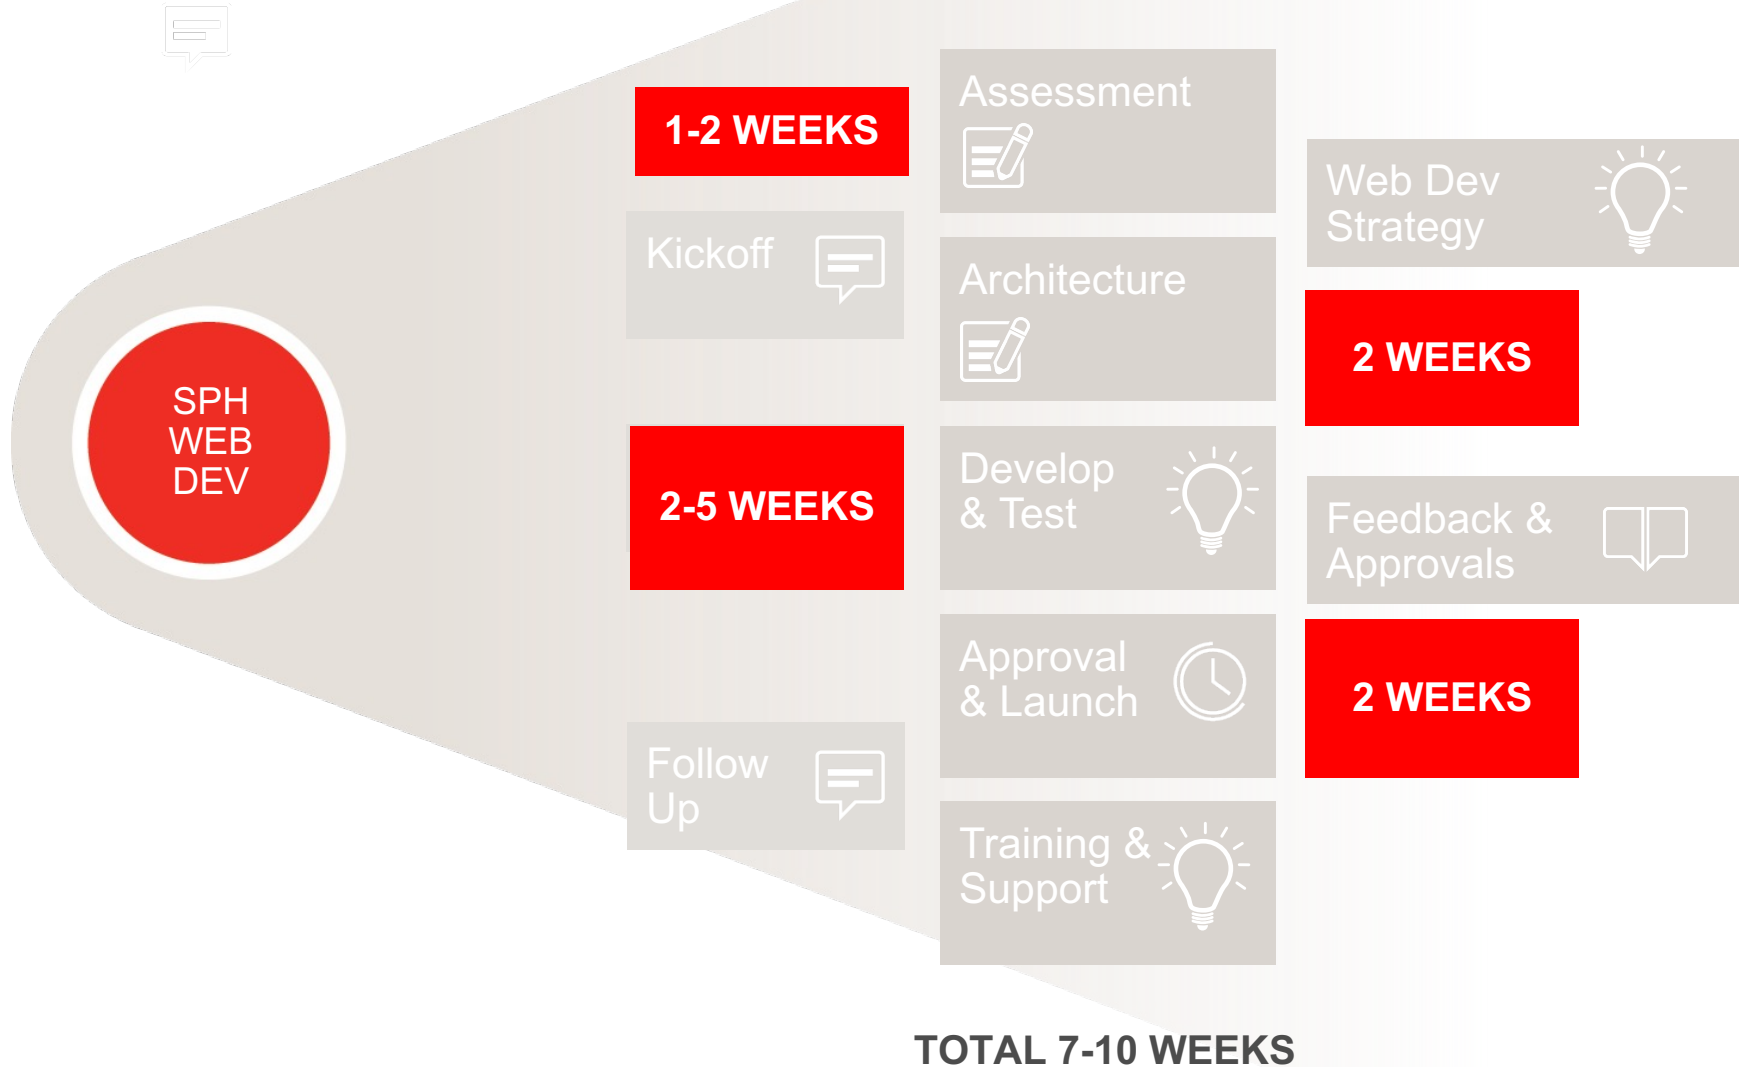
SPH WEB DEV

1-2 WEEKS

Kickoff

2-5 WEEKS

Follow Up

Assessment

Architecture

Develop & Test

Approval & Launch

Training & Support

Web Dev Strategy

2 WEEKS

Feedback & Approvals

2 WEEKS

TOTAL 7-10 WEEKS